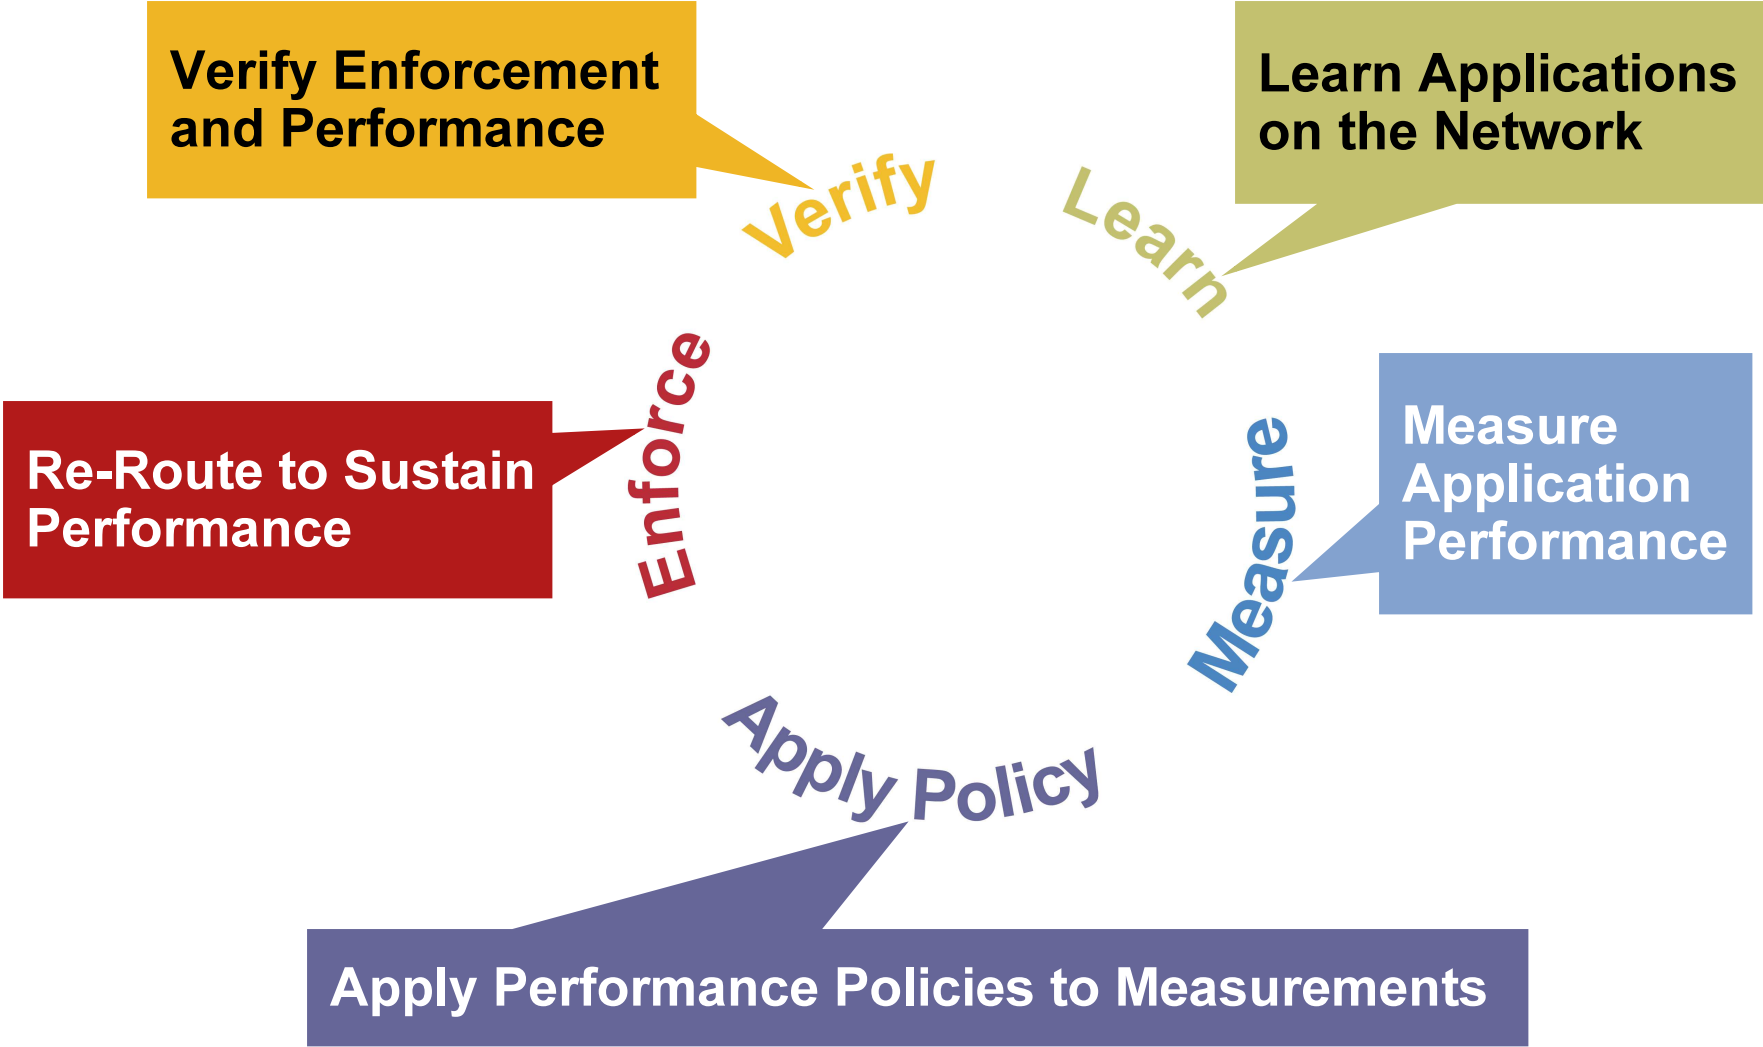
Verify Enforcement and Performance

Verify

Learn

Learn Applications on the Network

Enforce

Re-Route to Sustain Performance

Measure

Measure Application Performance

Apply Policy

Apply Performance Policies to Measurements